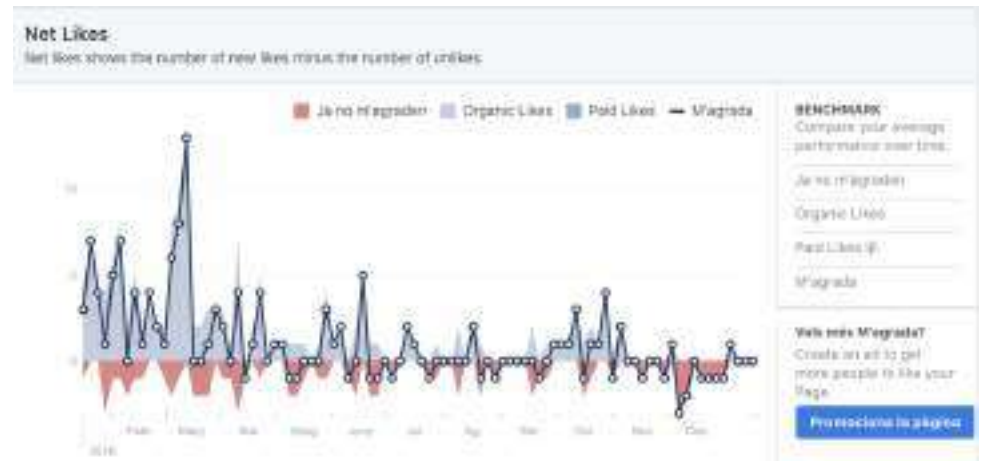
Net Likes
Net likes shows the number of new likes minus the number of unlikes.

Ja no m'agraden Organic Likes Paid Likes M'agrada

10
5
0

Feb Març Abr Maig Juny Jul Ag Set Oct Nov Des
2016

BENCHMARK
Compare your average performance over time.

Ja no m'agraden
Organic Likes
Paid Likes
M'agrada

Vols més M'agrada?
Create an ad to get more people to like your Page.

Promociona la pàgina